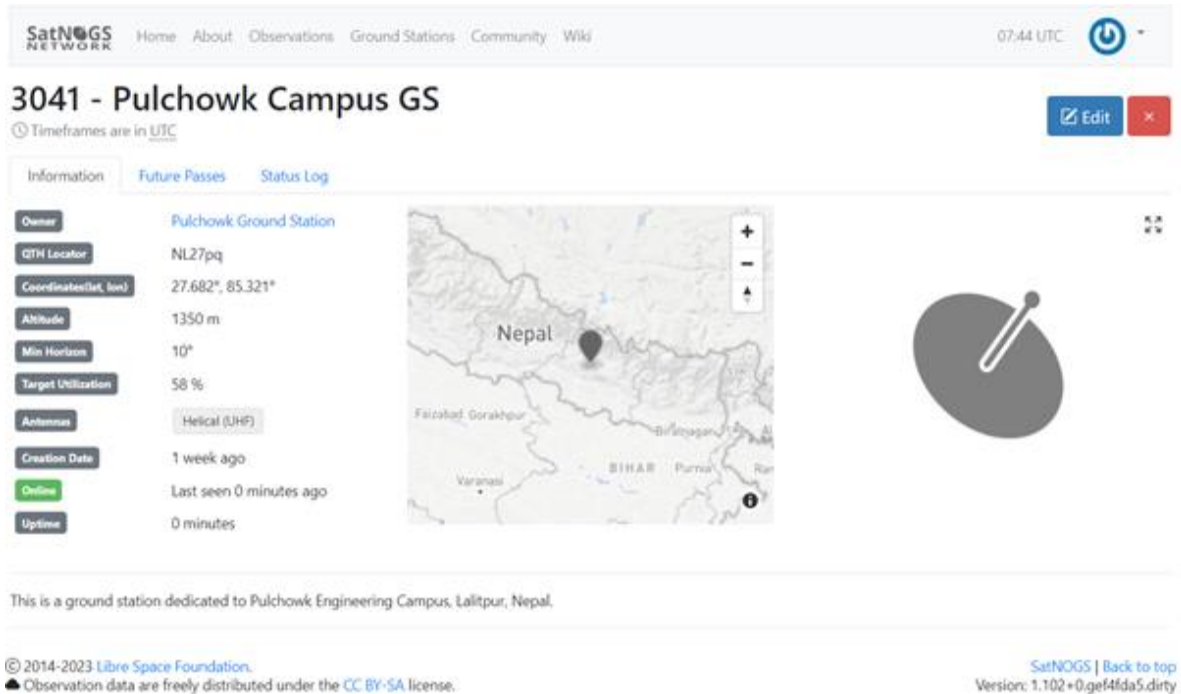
SatNOGS NETWORK Home About Observations Ground Stations Community Wiki 07:44 UTC

3041 - Pulchowk Campus GS
Timeframes are in UTC

Edit ×

Information Future Passes Status Log

| | |
|---|---|
| Owner | Pulchowk Ground Station |
| QTH Locator | NL27pq |
| Coordinates(lat, lon) | 27.682°, 85.321° |
| Altitude | 1350 m |
| Min Horizon | 10° |
| Target Utilization | 58 % |
| Antennas | Helical (UHF) |
| Creation Date | 1 week ago |
| Online | Last seen 0 minutes ago |
| Uptime | 0 minutes |

+
−
Nepal
Faizabad Gorakhpur
Biratnagar
BIHAR Purnia
Varanasi

This is a ground station dedicated to Pulchowk Engineering Campus, Lalitpur, Nepal.

© 2014-2023 Libre Space Foundation.
Observation data are freely distributed under the CC BY-SA license.

SatNOGS | Back to top
Version: 1.102+0.gef4fda5.dirty